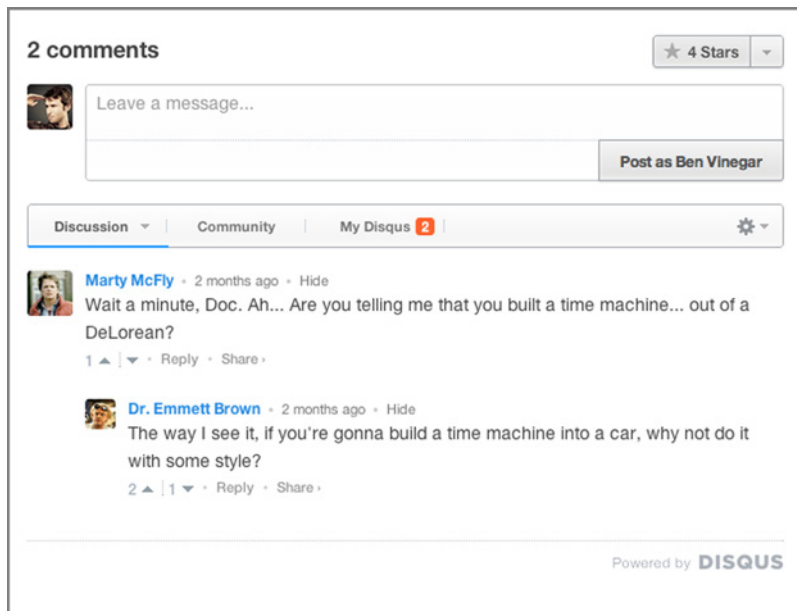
2 comments

4 Stars

Leave a message...

Post as Ben Vinegar

Discussion Community My Disqus 2

Marty McFly • 2 months ago • Hide
Wait a minute, Doc. Ah... Are you telling me that you built a time machine... out of a DeLorean?
1 • Reply • Share ›

Dr. Emmett Brown • 2 months ago • Hide
The way I see it, if you're gonna build a time machine into a car, why not do it with some style?
2 | 1 • Reply • Share ›

Powered by DISQUS